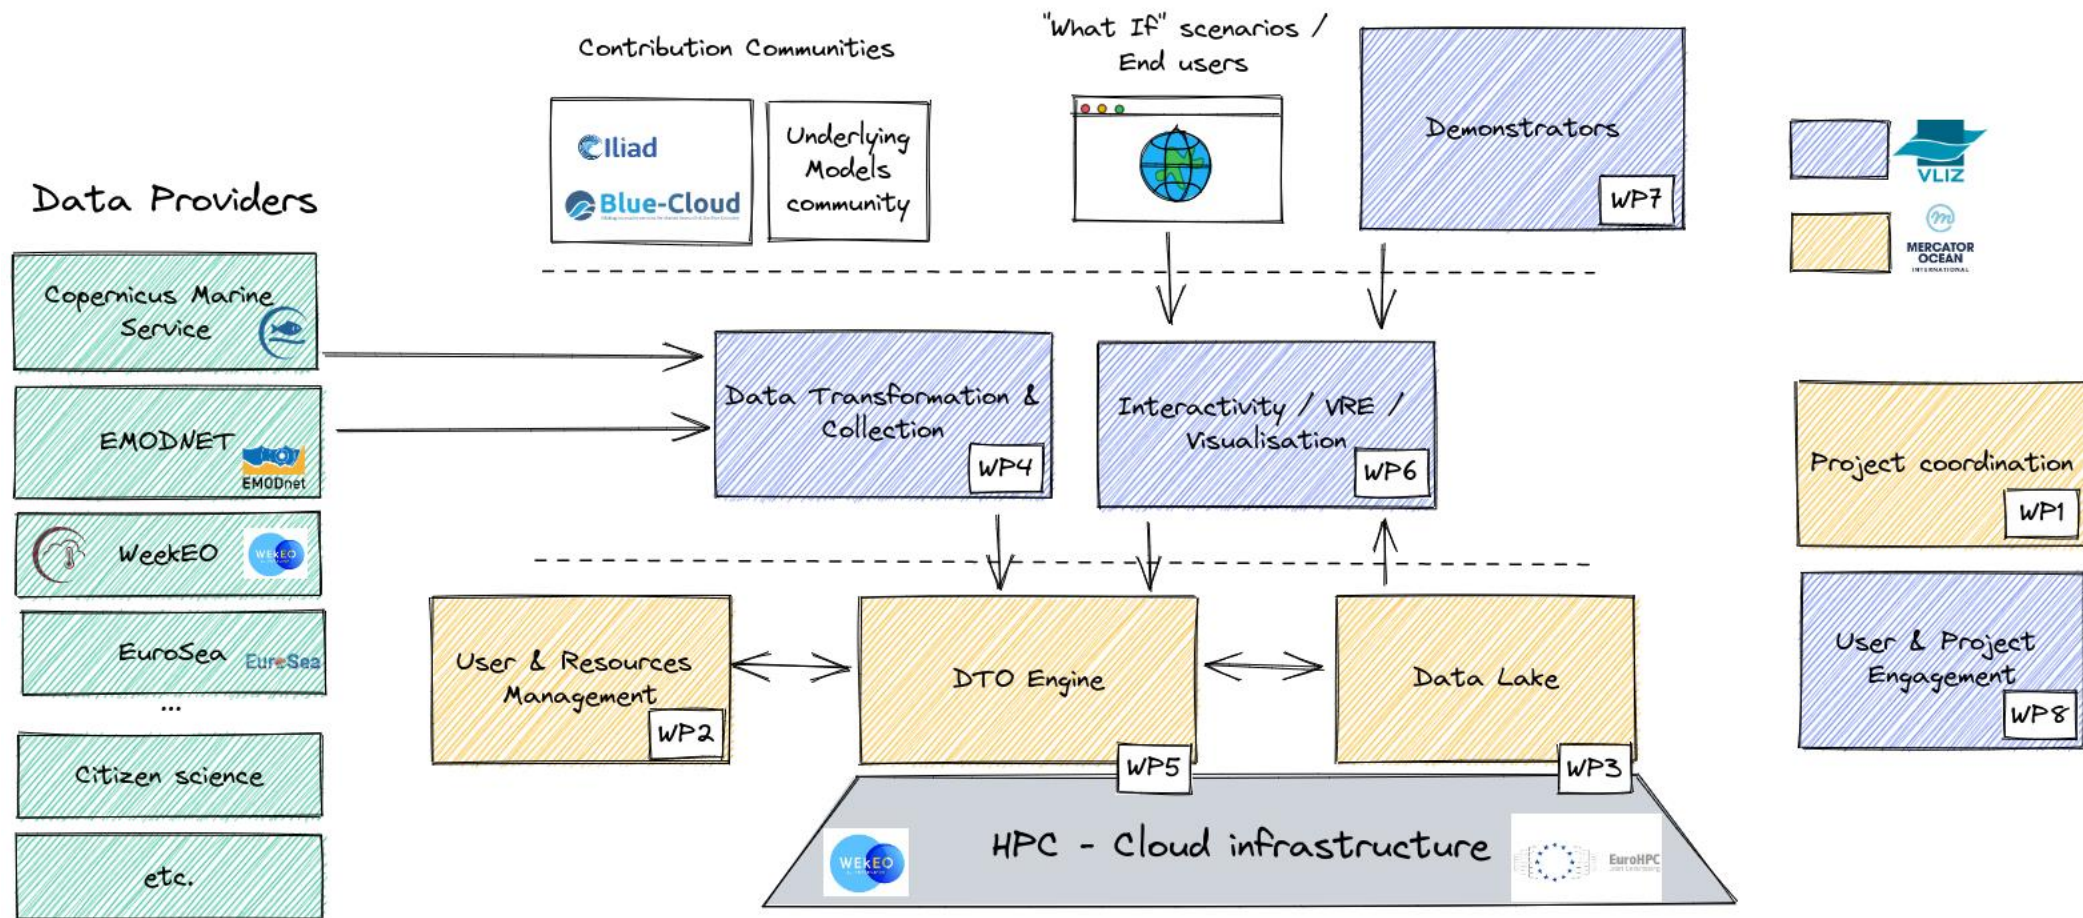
Contribution Communities

"What If" scenarios / End users

Demonstrators WP7

Iliad

Blue-Cloud

Underlying Models community

VLIZ

MERCATOR OCEAN INTERNATIONAL

Data Providers

Copernicus Marine Service

EMODNET EMODnet

WeekEO WEkEO

EuroSea EuroSea

...

Citizen science

etc.

Data Transformation & Collection WP4

Interactivity / VRE / Visualisation WP6

Project coordination WP1

User & Project Engagement WP8

User & Resources Management WP2

DTO Engine WP5

Data Lake WP3

HPC - Cloud infrastructure

WEkEO

EuroHPC